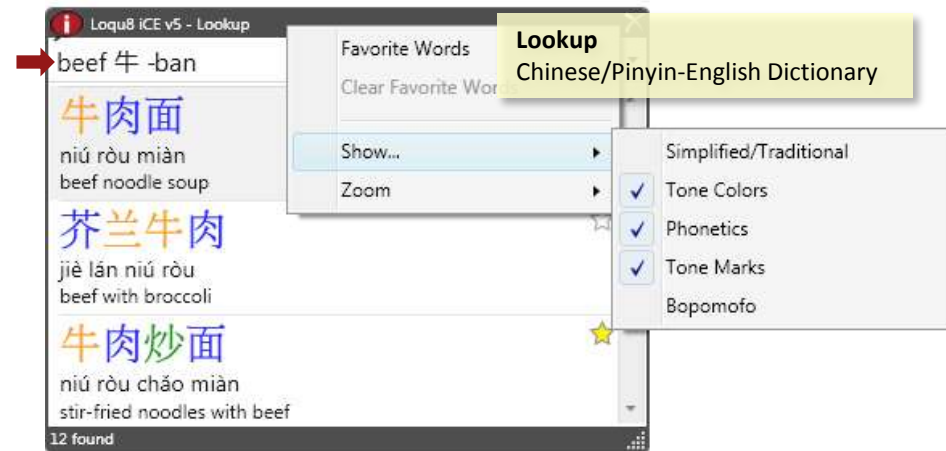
Loqu8 iCE v5 - Lookup

beef 牛 -ban

牛肉面
niú ròu miàn
beef noodle soup

芥兰牛肉
jiè lán niú ròu
beef with broccoli

牛肉炒面
niú ròu chǎo miàn
stir-fried noodles with beef

12 found

Favorite Words
Clear Favorite Words
Show...
Zoom

Simplified/Traditional
✓ Tone Colors
✓ Phonetics
✓ Tone Marks
Bopomofo

Lookup
Chinese/Pinyin-English Dictionary